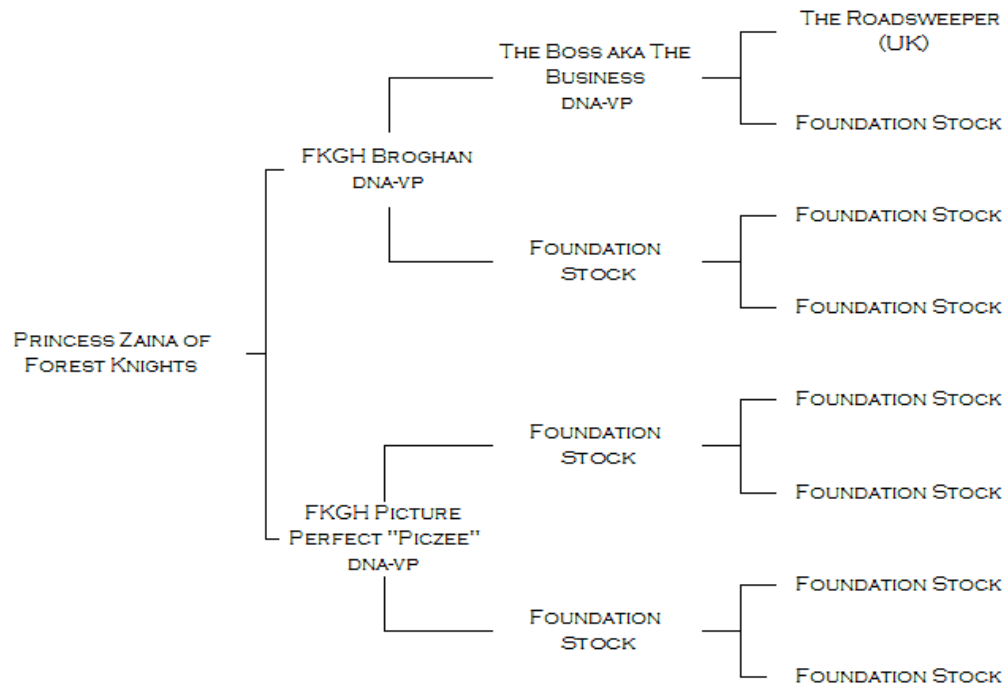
Princess Zaina of Forest Knights

FKGH Broghan
dna-vp

The Boss aka The Business
dna-vp

The Roadsweeper (UK)

Foundation Stock

Foundation Stock

Foundation Stock

Foundation Stock

FKGH Picture Perfect "Piczee"
dna-vp

Foundation Stock

Foundation Stock

Foundation Stock

Foundation Stock

Foundation Stock

Foundation Stock